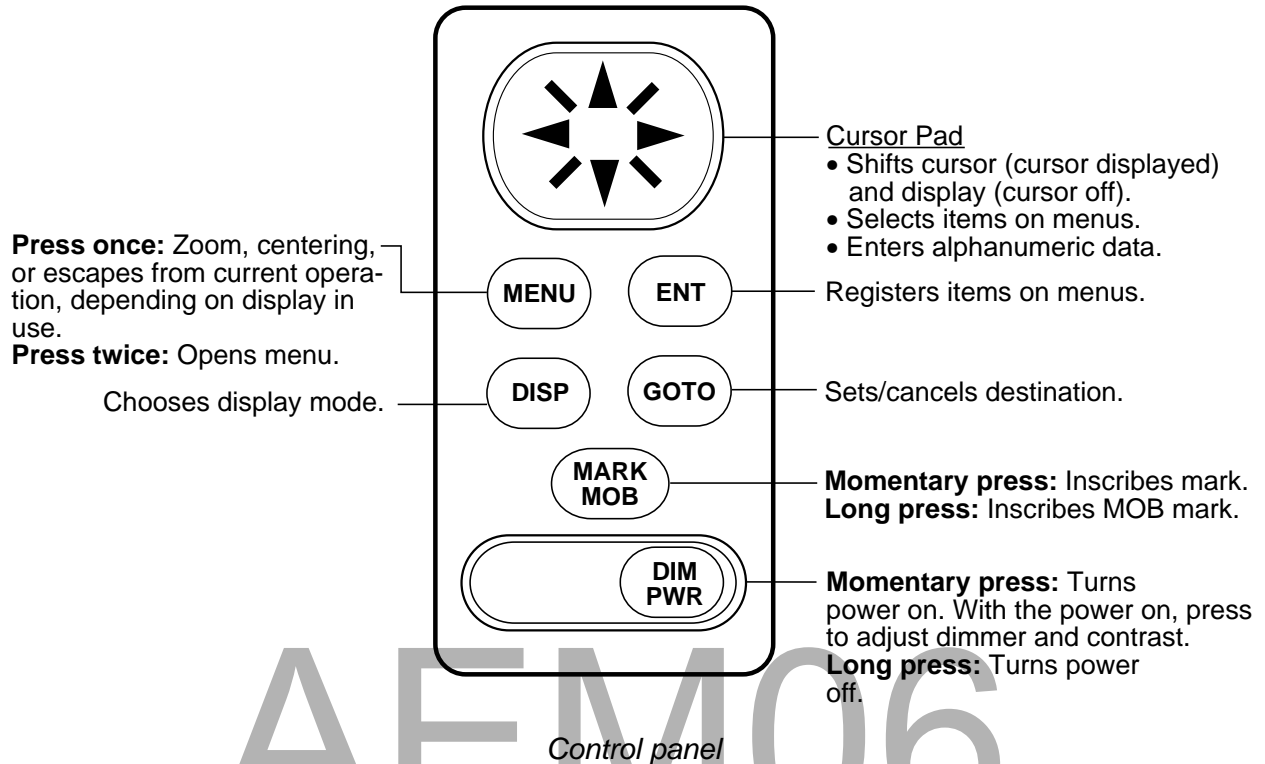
Cursor Pad
• Shifts cursor (cursor displayed) and display (cursor off).
• Selects items on menus.
• Enters alphanumeric data.

**Press once:** Zoom, centering, or escapes from current operation, depending on display in use.
**Press twice:** Opens menu.

MENU

ENT

Registers items on menus.

Chooses display mode.

DISP

GOTO

Sets/cancels destination.

MARK
MOB

**Momentary press:** Inscribes mark.
**Long press:** Inscribes MOB mark.

DIM
PWR

**Momentary press:** Turns power on. With the power on, press to adjust dimmer and contrast.
**Long press:** Turns power off.

AFM06

*Control panel*